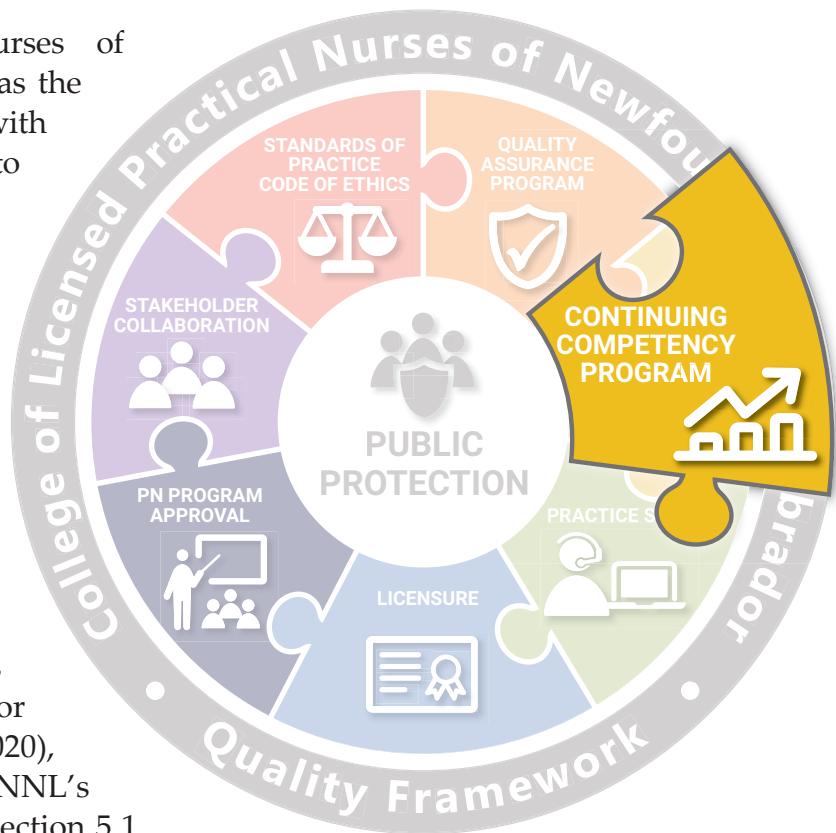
urses of
as the
with
to

,
or
020),
NNL's
ection 5.1

College of Licensed Practical Nurses of Newfou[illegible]brador

STANDARDS OF PRACTICE CODE OF ETHICS

QUALITY ASSURANCE PROGRAM

CONTINUING COMPETENCY PROGRAM

STAKEHOLDER COLLABORATION

PUBLIC PROTECTION

PN PROGRAM APPROVAL

PRACTICE S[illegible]

LICENSURE

Quality Framework